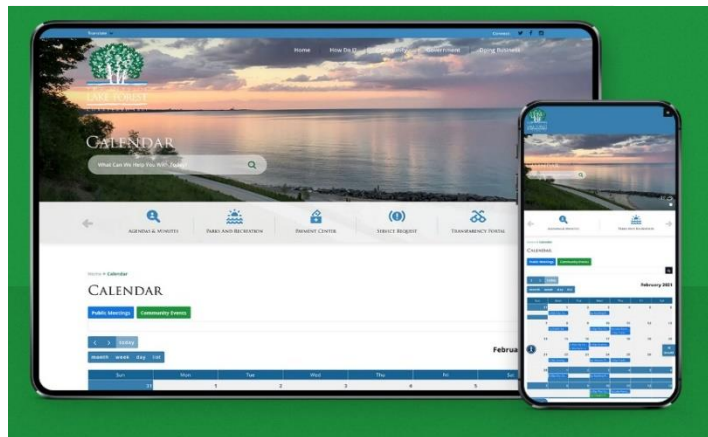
Translate

Connect

Home How Do I... Community Government Doing Business

LAKE FOREST

CALENDAR

What Can We Help You With Today?

Agendas & Minutes

Parks and Recreation

Payment Center

Service Request

Transparency Portal

Home » Calendar

CALENDAR

Public Meetings

Community Events

< > today

month week day list

Februa

Sun Mon Tue Wed Thu Fri Sa

31 1 2 3 4 5

Calendar

Public Meetings

Community Events

February 2021

month week day list

Sun Mon Tue Wed Thu Fri Sat